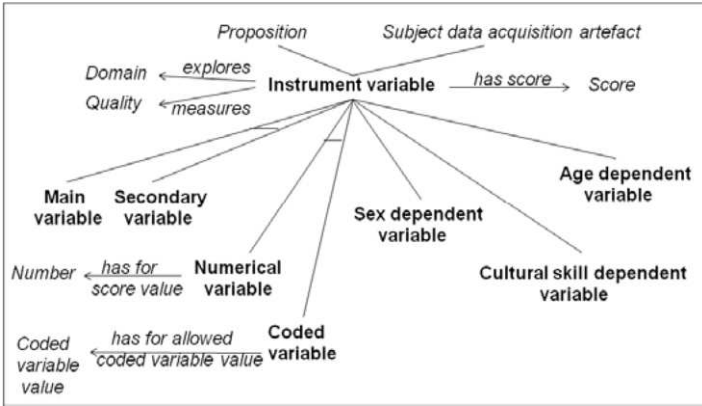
Proposition
Subject data acquisition artefact
Domain
explores
Instrument variable
has score
Score
Quality
measures
Main variable
Secondary variable
Sex dependent variable
Age dependent variable
Number
has for score value
Numerical variable
Cultural skill dependent variable
Coded variable value
has for allowed coded variable value
Coded variable